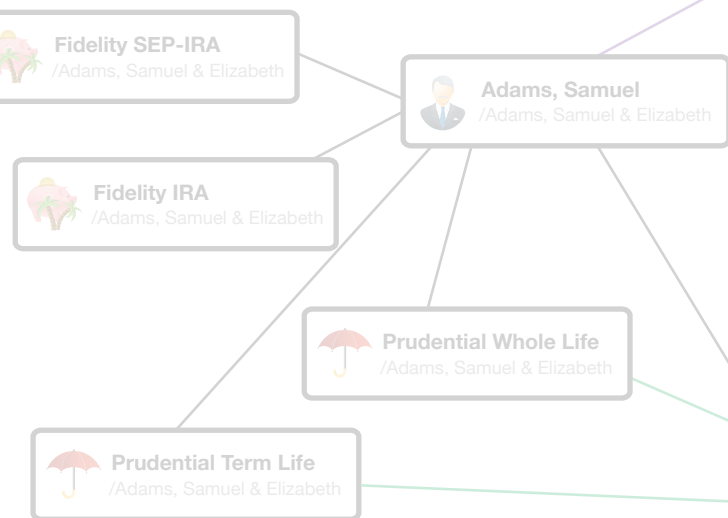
Fidelity SEP-IRA
/Adams, Samuel & Elizabeth

Adams, Samuel
/Adams, Samuel & Elizabeth

Fidelity IRA
/Adams, Samuel & Elizabeth

Prudential Whole Life
/Adams, Samuel & Elizabeth

Prudential Term Life
/Adams, Samuel & Elizabeth